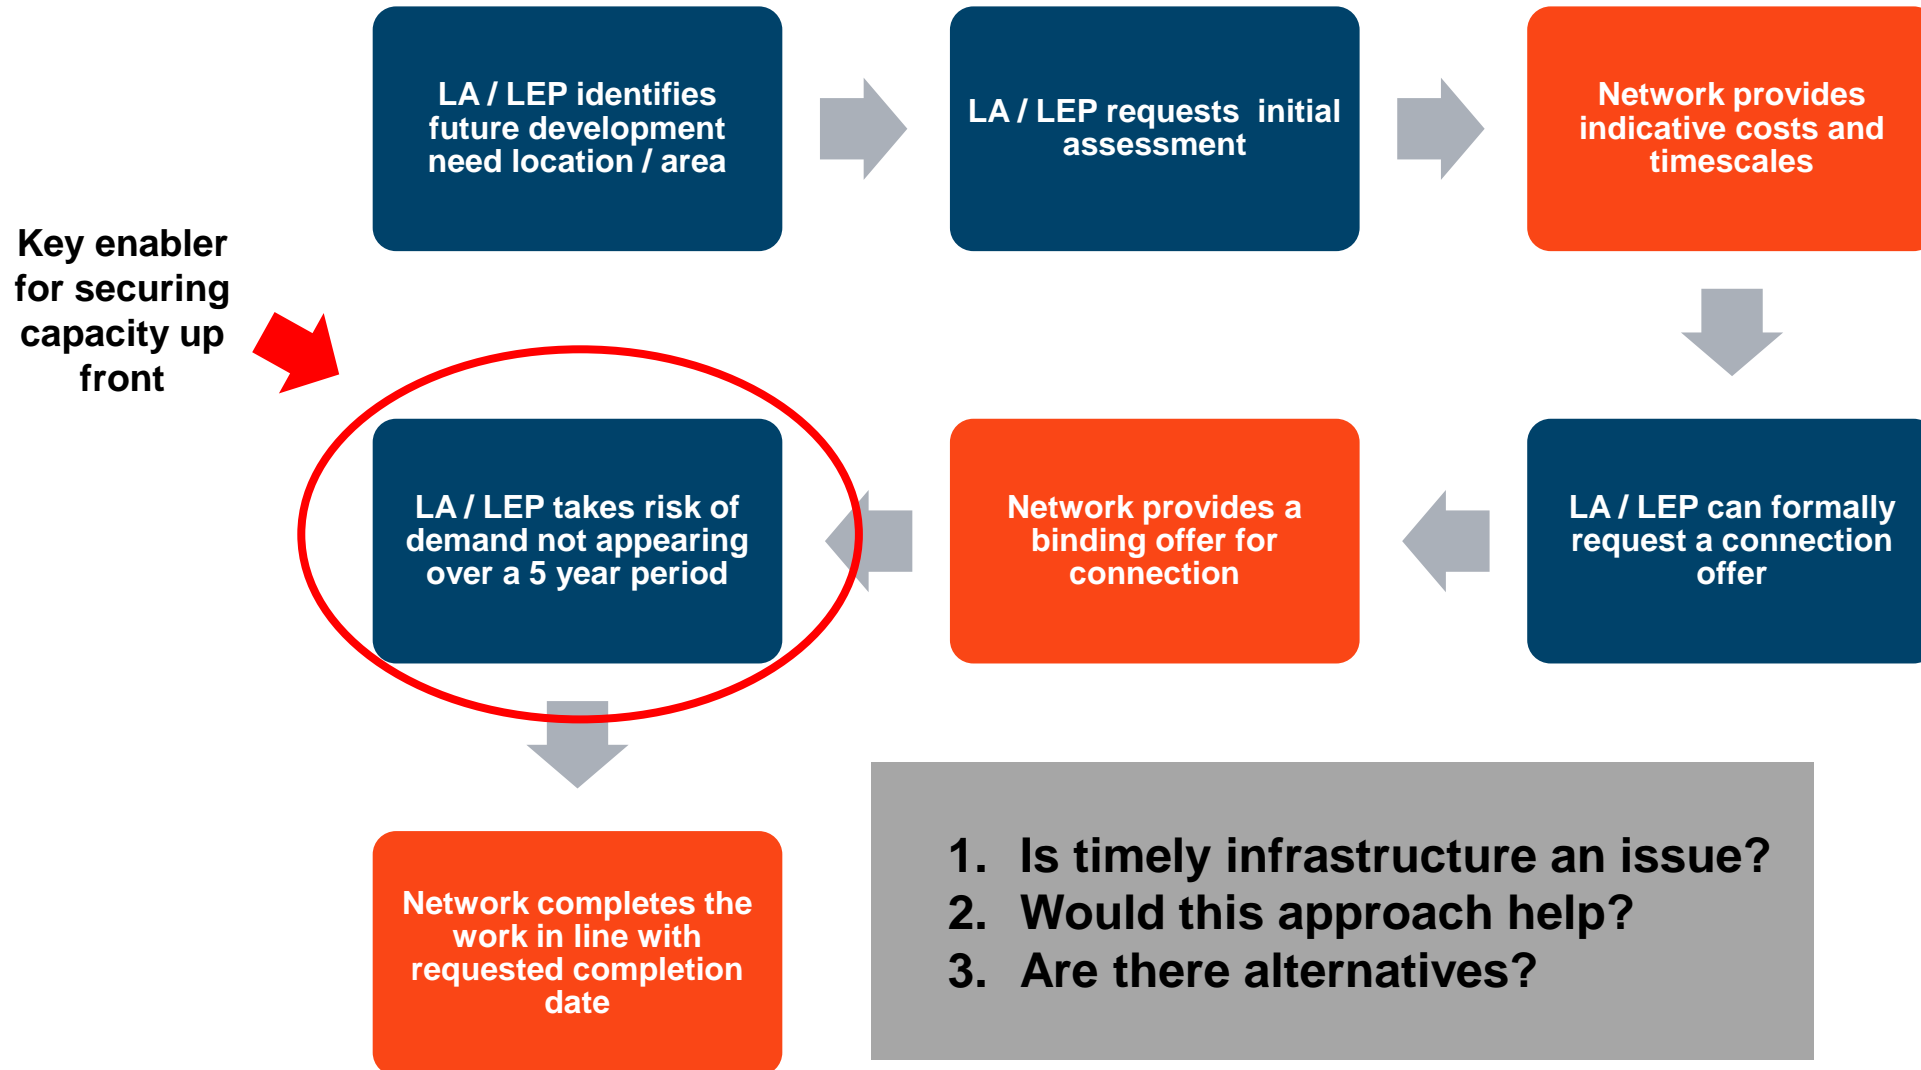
LA / LEP identifies future development need location / area

LA / LEP requests initial assessment

Network provides indicative costs and timescales

Key enabler for securing capacity up front

LA / LEP can formally request a connection offer

Network provides a binding offer for connection

LA / LEP takes risk of demand not appearing over a 5 year period

Network completes the work in line with requested completion date

1. Is timely infrastructure an issue?
2. Would this approach help?
3. Are there alternatives?